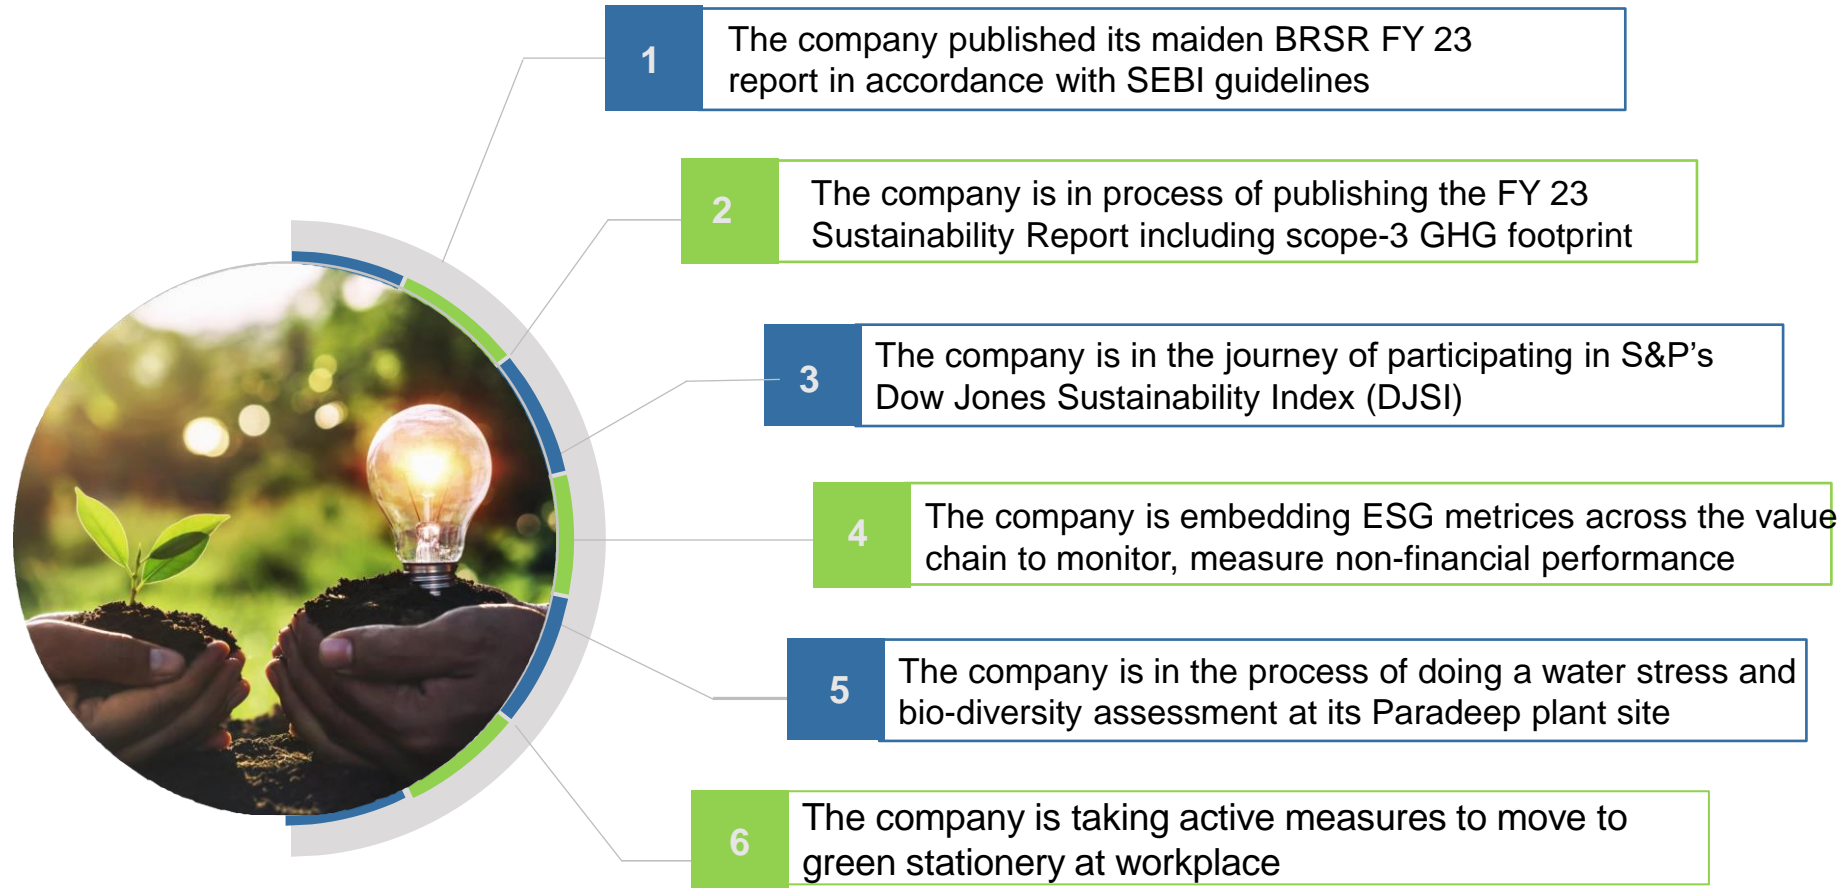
1
The company published its maiden BRSR FY 23 report in accordance with SEBI guidelines

2
The company is in process of publishing the FY 23 Sustainability Report including scope-3 GHG footprint

3
The company is in the journey of participating in S&P’s Dow Jones Sustainability Index (DJSI)

4
The company is embedding ESG metrices across the value chain to monitor, measure non-financial performance

5
The company is in the process of doing a water stress and bio-diversity assessment at its Paradeep plant site

6
The company is taking active measures to move to green stationery at workplace